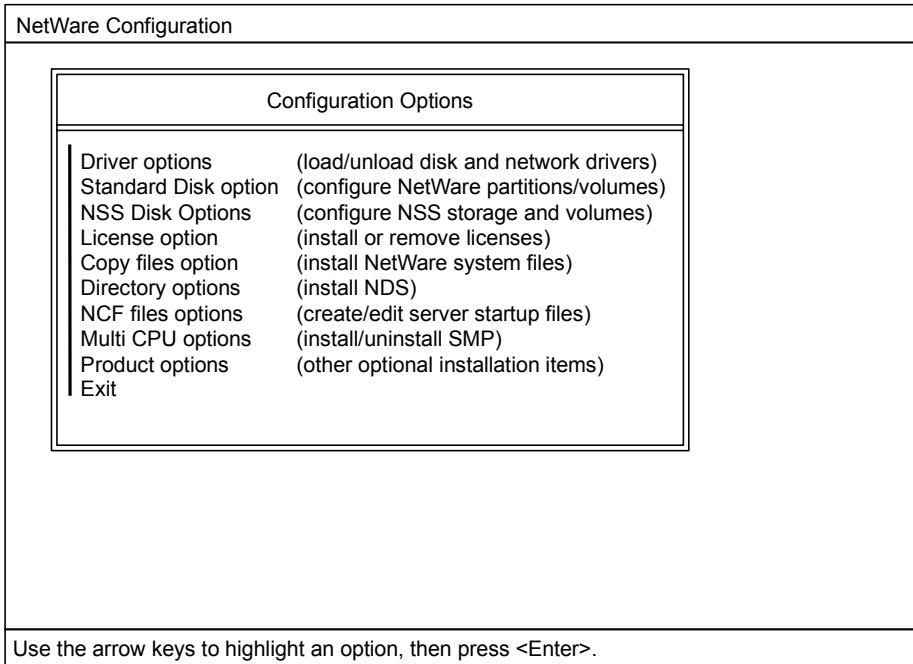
NetWare Configuration

Configuration Options

| | |
|---|---|
| Driver options | (load/unload disk and network drivers) |
| Standard Disk option | (configure NetWare partitions/volumes) |
| NSS Disk Options | (configure NSS storage and volumes) |
| License option | (install or remove licenses) |
| Copy files option | (install NetWare system files) |
| Directory options | (install NDS) |
| NCF files options | (create/edit server startup files) |
| Multi CPU options | (install/uninstall SMP) |
| Product options | (other optional installation items) |
| Exit | |

Use the arrow keys to highlight an option, then press <Enter>.